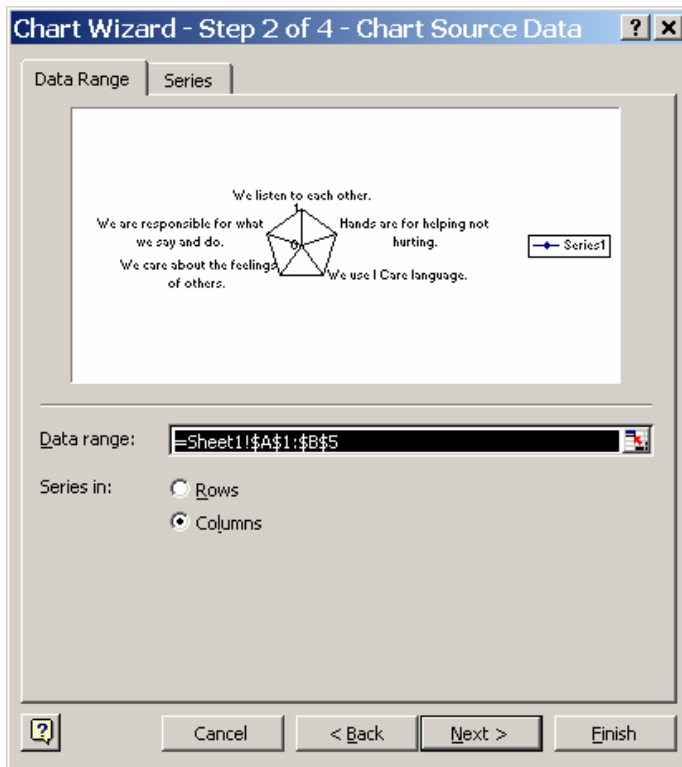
Chart Wizard - Step 2 of 4 - Chart Source Data ? X

Data Range Series

We listen to each other.
1
We are responsible for what we say and do.
0
Hands are for helping not hurting.
We care about the feelings of others.
We use I Care language.
Series1

Data range: =Sheet1!$A$1:$B$5

Series in: Rows
Columns

Cancel < Back Next > Finish